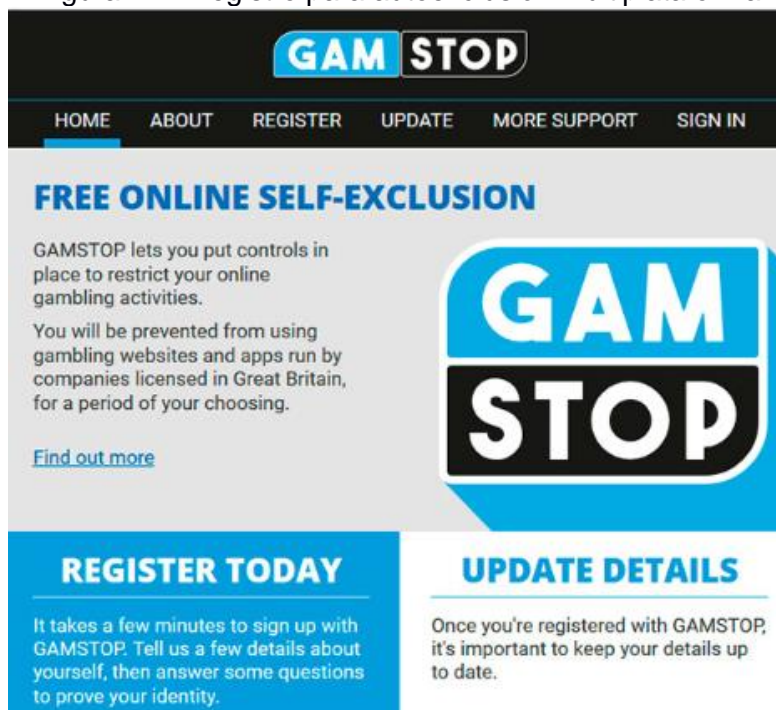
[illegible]

GAM STOP

HOME ABOUT REGISTER UPDATE MORE SUPPORT SIGN IN

FREE ONLINE SELF-EXCLUSION

GAMSTOP lets you put controls in place to restrict your online gambling activities.

You will be prevented from using gambling websites and apps run by companies licensed in Great Britain, for a period of your choosing.

Find out more

GAM STOP

REGISTER TODAY

It takes a few minutes to sign up with GAMSTOP. Tell us a few details about yourself, then answer some questions to prove your identity.

UPDATE DETAILS

Once you're registered with GAMSTOP, it's important to keep your details up to date.